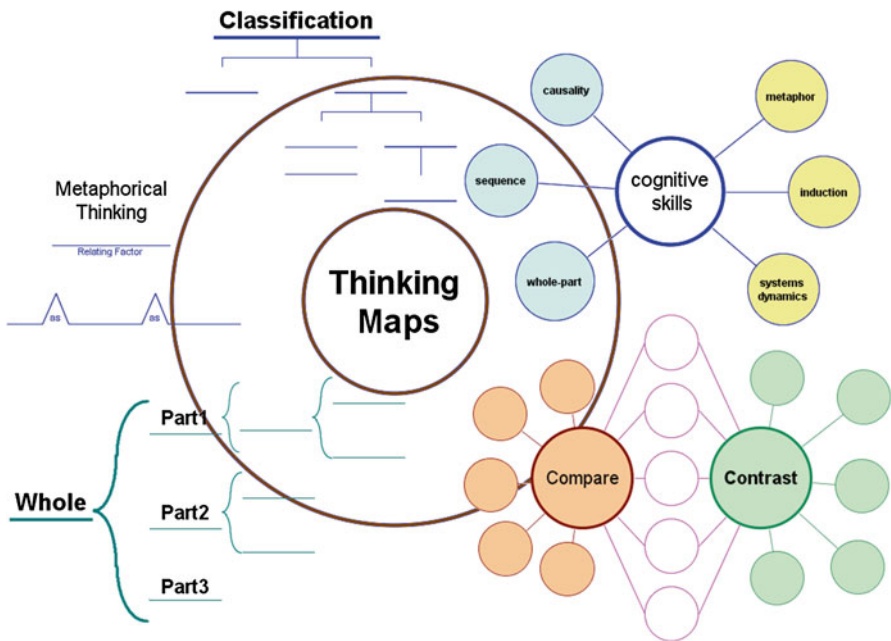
Classification

Metaphorical Thinking

Relating Factor

as

as

Thinking Maps

causality

metaphor

sequence

cognitive skills

induction

whole-part

systems dynamics

Whole

Part1

Part2

Part3

Compare

Contrast